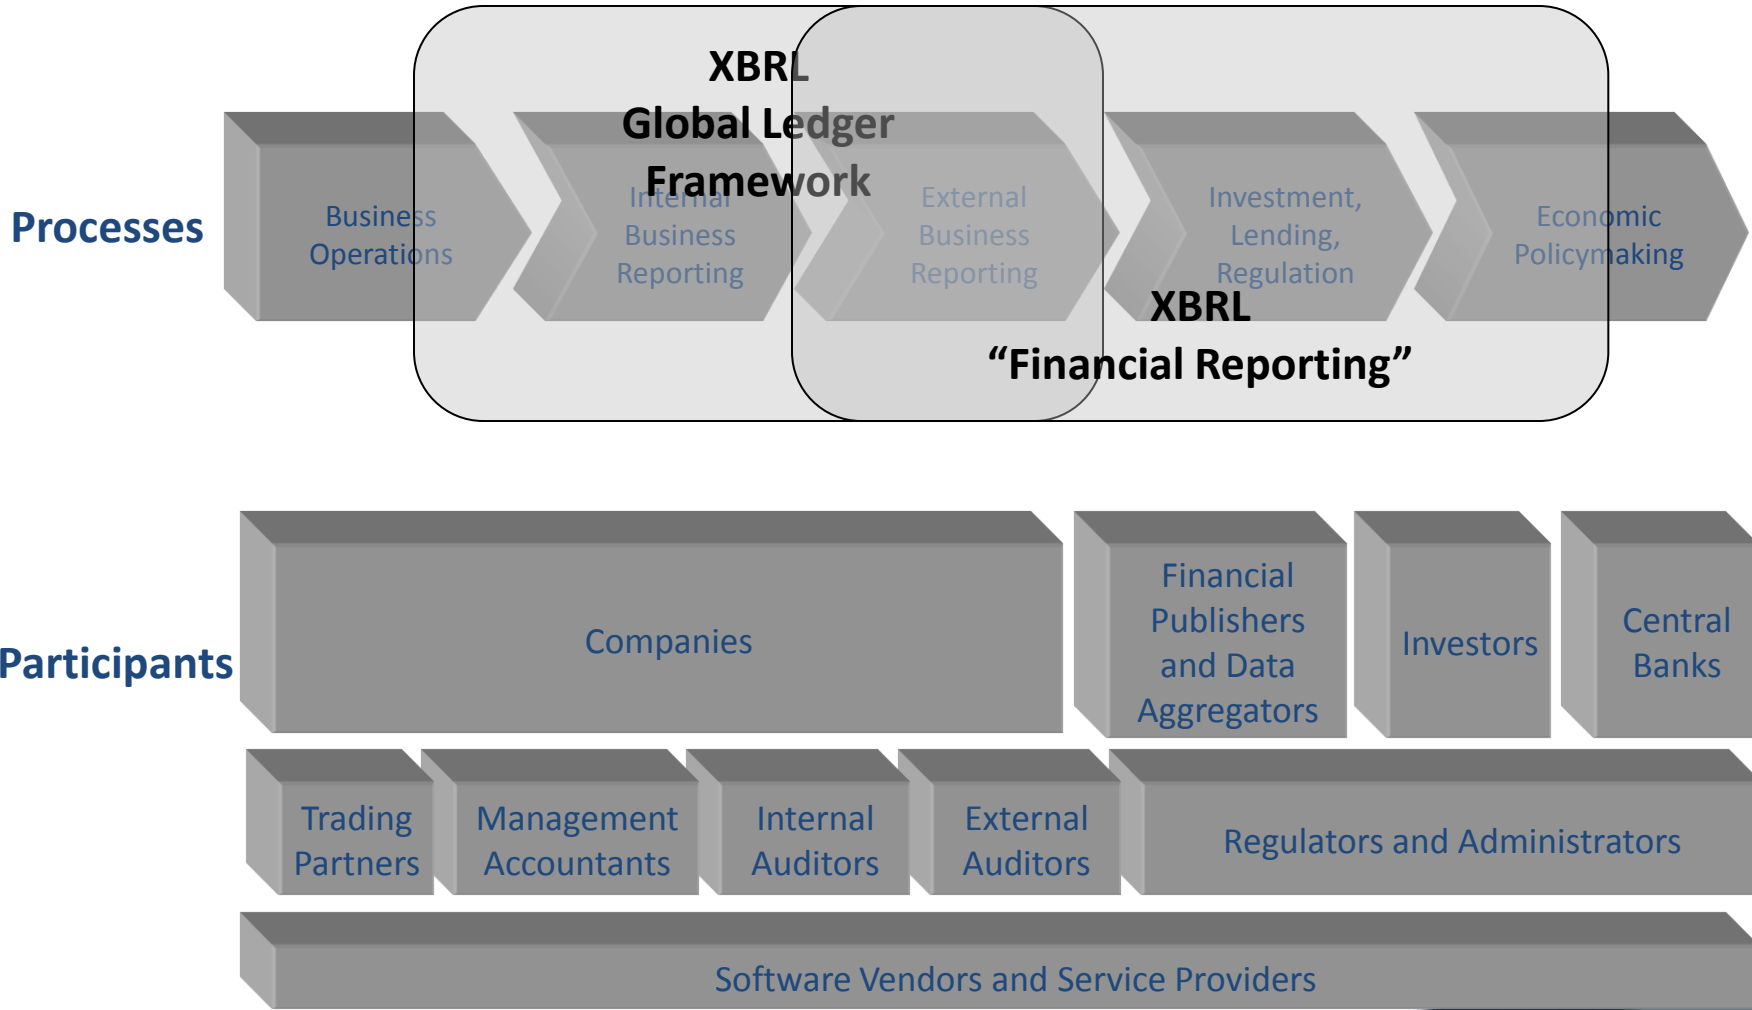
XBRL
Global Ledger
Framework

Processes

Business Operations

Internal Business Reporting

External Business Reporting

Investment, Lending, Regulation

Economic Policymaking

XBRL
“Financial Reporting”

Participants

Companies

Financial Publishers and Data Aggregators

Investors

Central Banks

Trading Partners

Management Accountants

Internal Auditors

External Auditors

Regulators and Administrators

Software Vendors and Service Providers